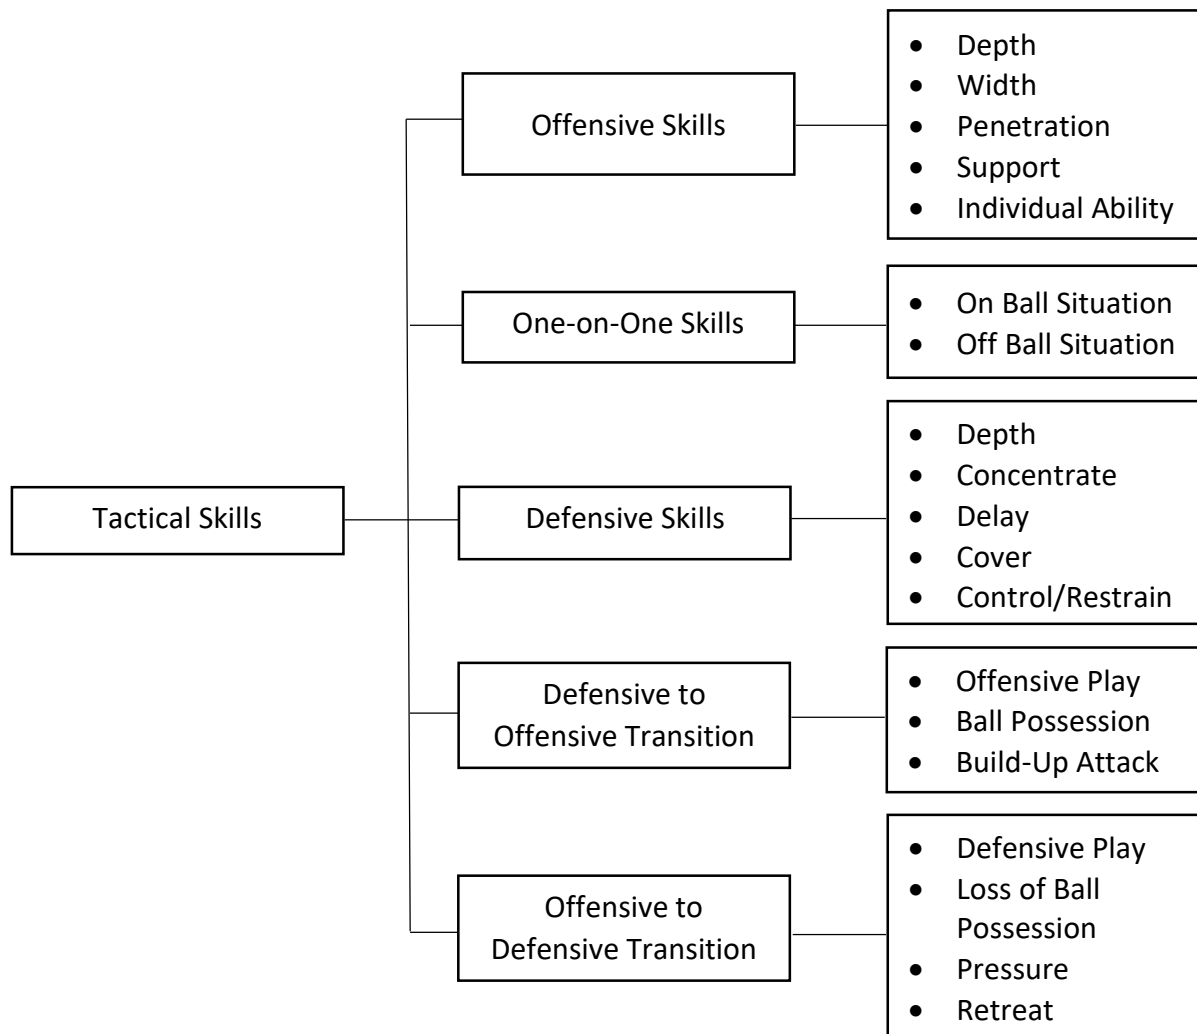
Tactical Skills

Offensive Skills
- Depth
- Width
- Penetration
- Support
- Individual Ability

One-on-One Skills
- On Ball Situation
- Off Ball Situation

Defensive Skills
- Depth
- Concentrate
- Delay
- Cover
- Control/Restrain

Defensive to Offensive Transition
- Offensive Play
- Ball Possession
- Build-Up Attack

Offensive to Defensive Transition
- Defensive Play
- Loss of Ball Possession
- Pressure
- Retreat